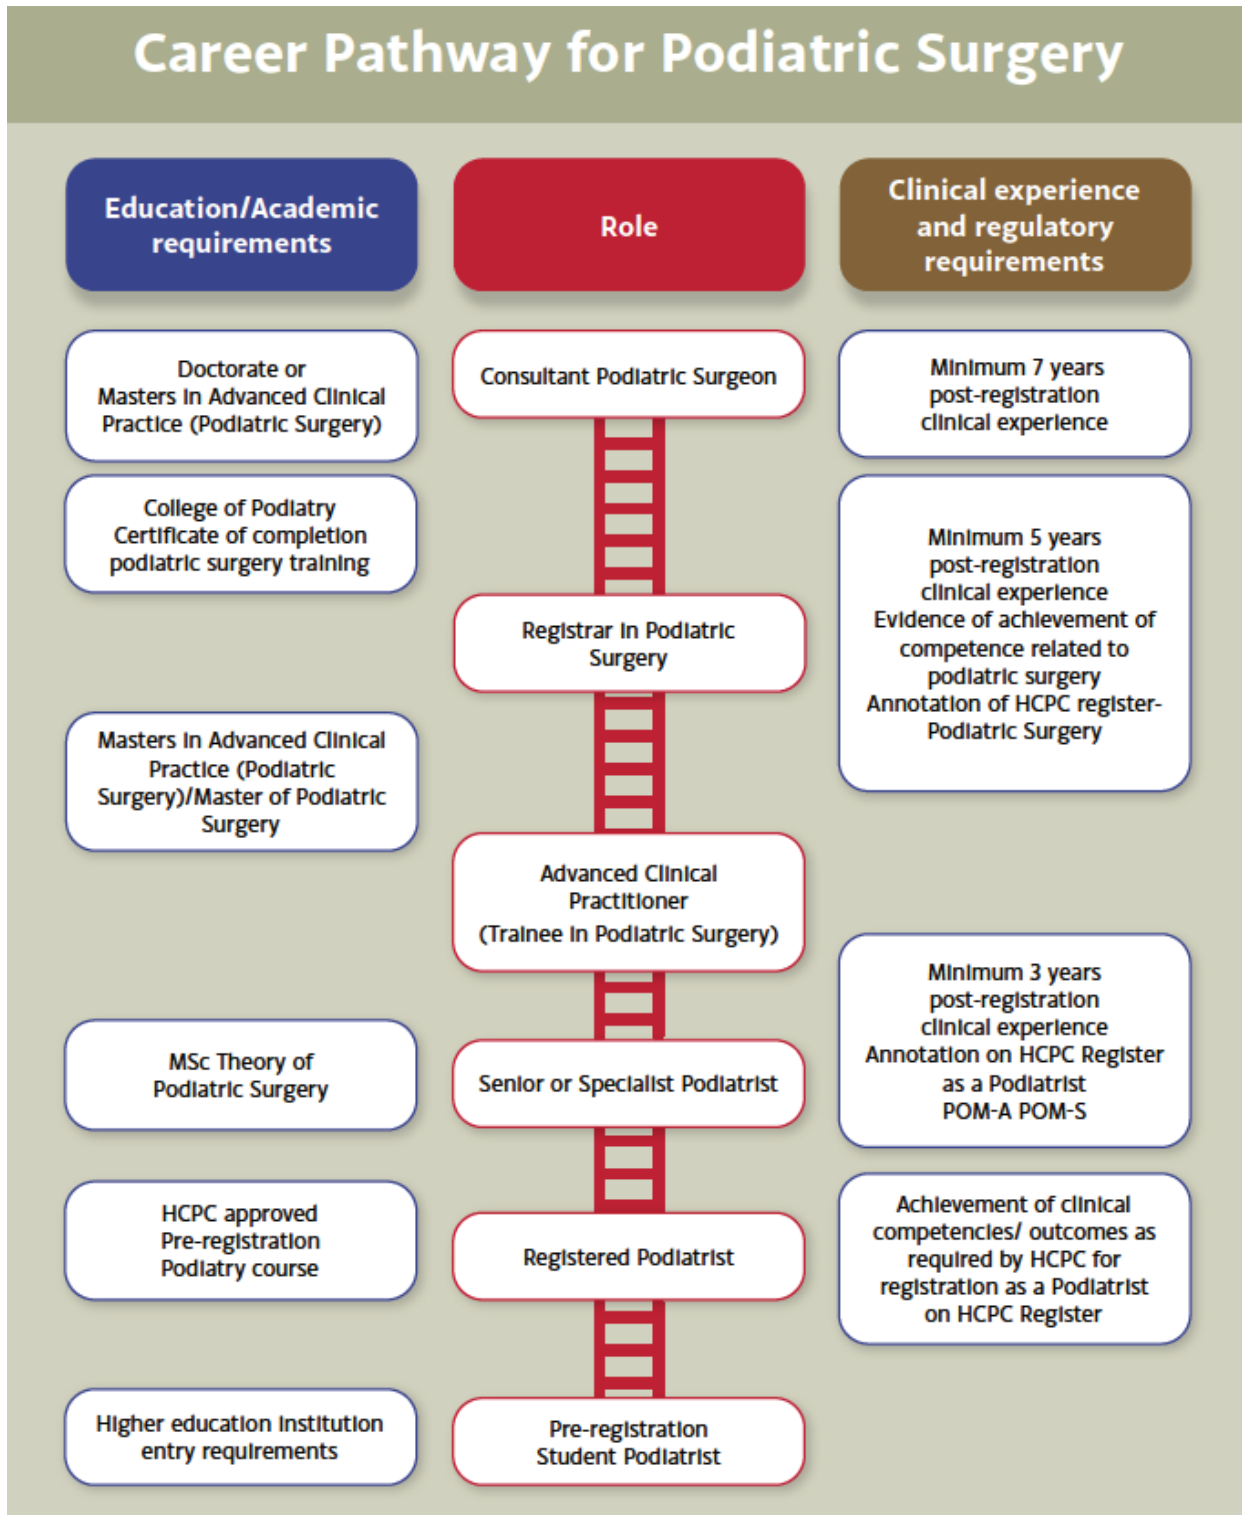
Career Pathway for Podiatric Surgery

Education/Academic requirements

Role

Clinical experience and regulatory requirements

Doctorate or Masters in Advanced Clinical Practice (Podiatric Surgery)

Consultant Podiatric Surgeon

Minimum 7 years post-registration clinical experience

College of Podiatry Certificate of completion podiatric surgery training

Minimum 5 years post-registration clinical experience Evidence of achievement of competence related to podiatric surgery Annotation of HCPC register- Podiatric Surgery

Registrar in Podiatric Surgery

Masters in Advanced Clinical Practice (Podiatric Surgery)/Master of Podiatric Surgery

Advanced Clinical Practitioner (Trainee in Podiatric Surgery)

Minimum 3 years post-registration clinical experience Annotation on HCPC Register as a Podiatrist POM-A POM-S

MSc Theory of Podiatric Surgery

Senior or Specialist Podiatrist

HCPC approved Pre-registration Podiatry course

Registered Podiatrist

Achievement of clinical competencies/ outcomes as required by HCPC for registration as a Podiatrist on HCPC Register

Higher education institution entry requirements

Pre-registration Student Podiatrist